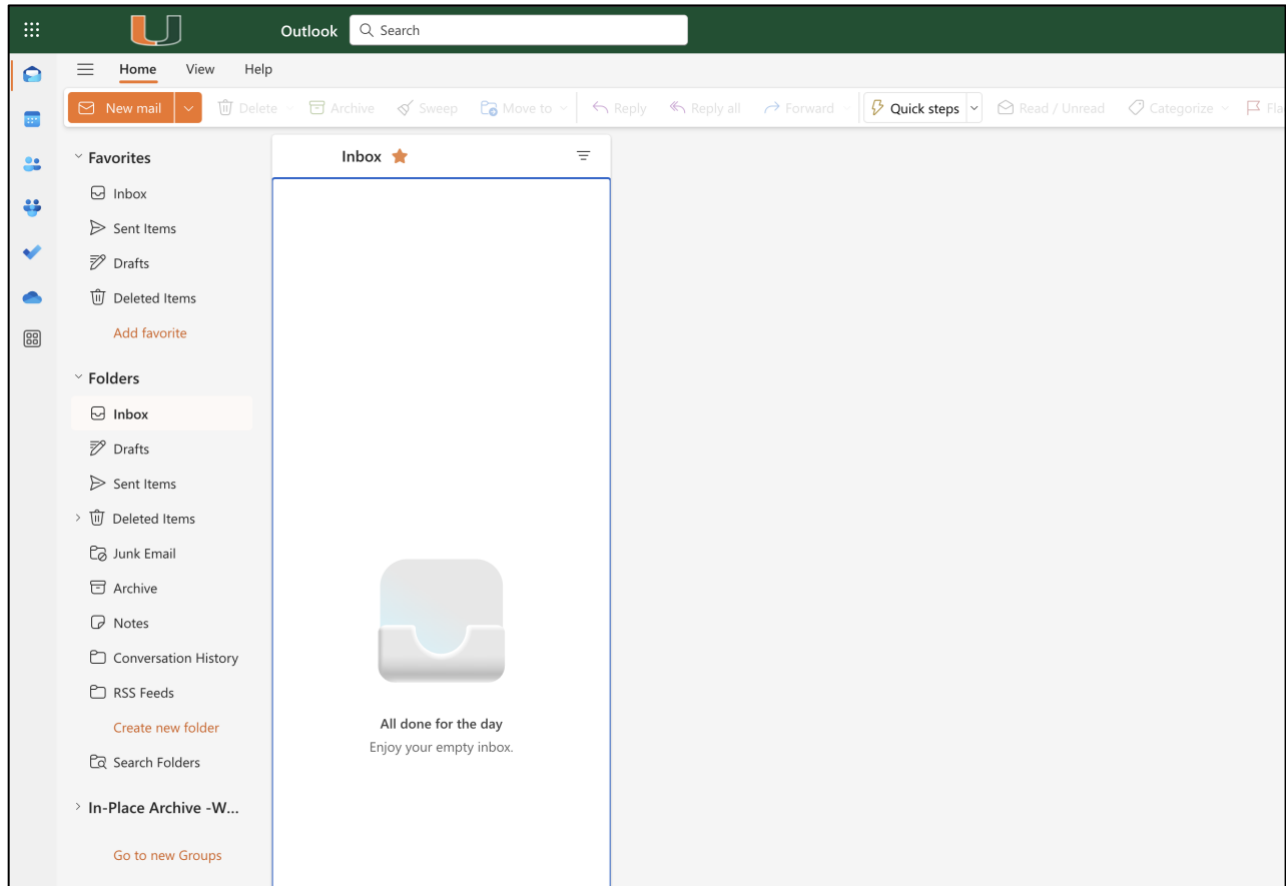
Outlook
Search

Home View Help

New mail Delete Archive Sweep Move to Reply Reply all Forward Quick steps Read / Unread Categorize Fla

Favorites
Inbox
Sent Items
Drafts
Deleted Items
Add favorite

Folders
Inbox
Drafts
Sent Items
Deleted Items
Junk Email
Archive
Notes
Conversation History
RSS Feeds
Create new folder
Search Folders

In-Place Archive -W...

Go to new Groups

Inbox

All done for the day
Enjoy your empty inbox.